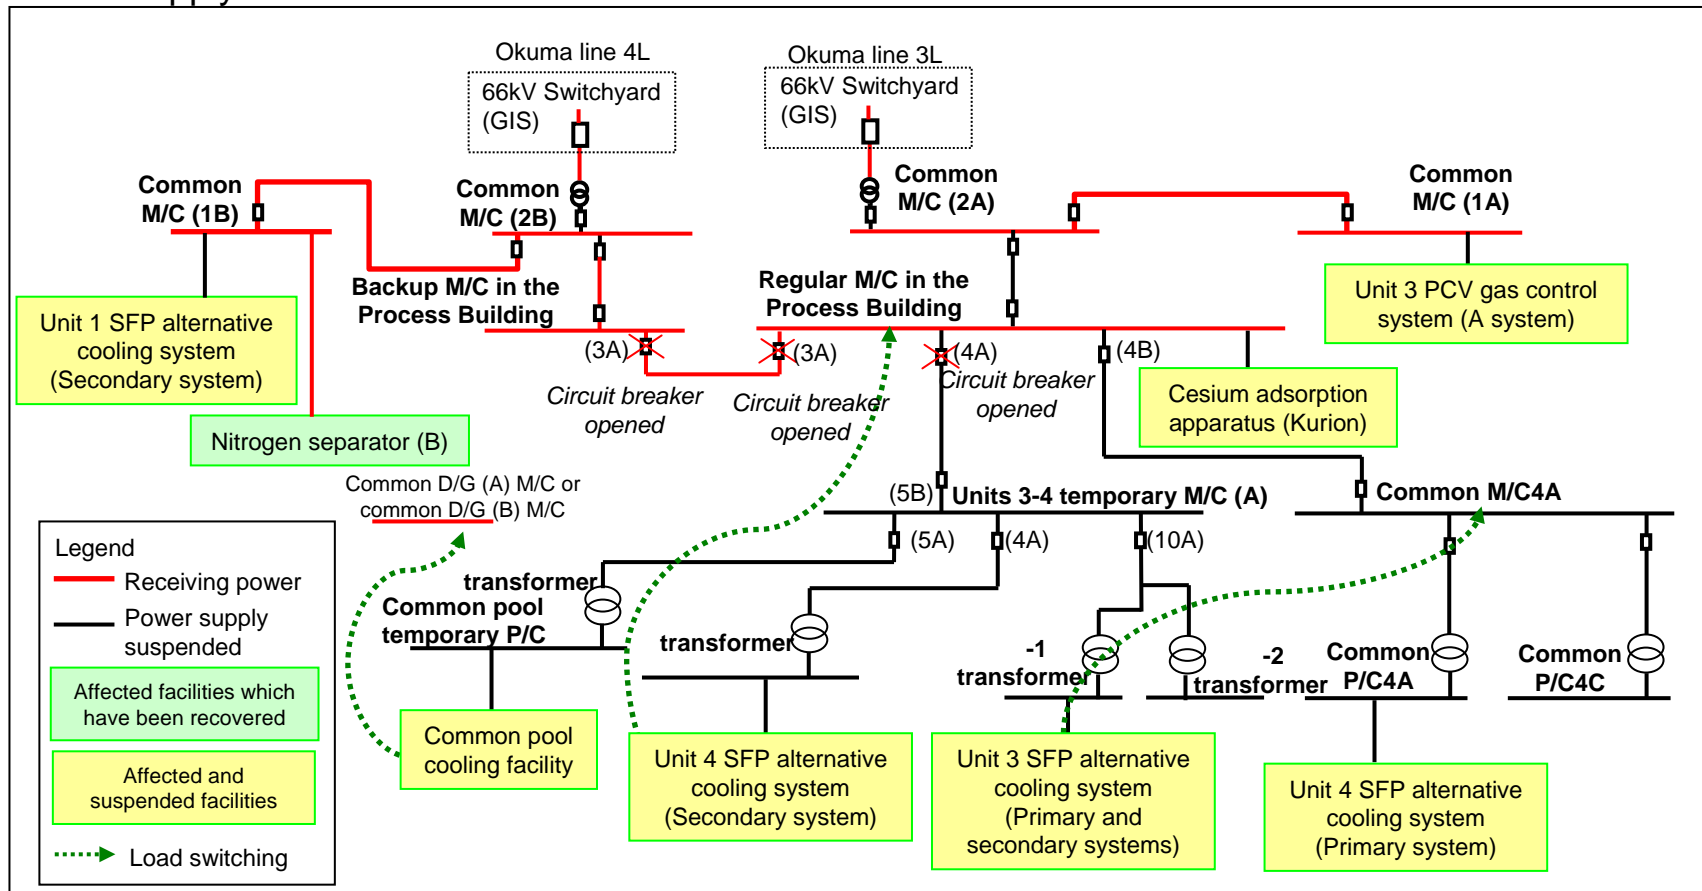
Okuma line 4L

66kV Switchyard (GIS)

Okuma line 3L

66kV Switchyard (GIS)

Common M/C (1B)

Common M/C (2B)

Common M/C (2A)

Common M/C (1A)

Backup M/C in the Process Building

Regular M/C in the Process Building

Unit 1 SFP alternative cooling system (Secondary system)

Unit 3 PCV gas control system (A system)

(3A)

(3A)

(4A)

(4B)

Circuit breaker opened

Circuit breaker opened

Circuit breaker opened

Cesium adsorption apparatus (Kurion)

Nitrogen separator (B)

Common D/G (A) M/C or common D/G (B) M/C

(5B)

Units 3-4 temporary M/C (A)

Common M/C4A

(5A)

(4A)

(10A)

Legend

Receiving power

Power supply suspended

Affected facilities which have been recovered

Affected and suspended facilities

Load switching

transformer

Common pool temporary P/C

transformer

-1 transformer

-2 transformer

Common P/C4A

Common P/C4C

Common pool cooling facility

Unit 4 SFP alternative cooling system (Secondary system)

Unit 3 SFP alternative cooling system (Primary and secondary systems)

Unit 4 SFP alternative cooling system (Primary system)